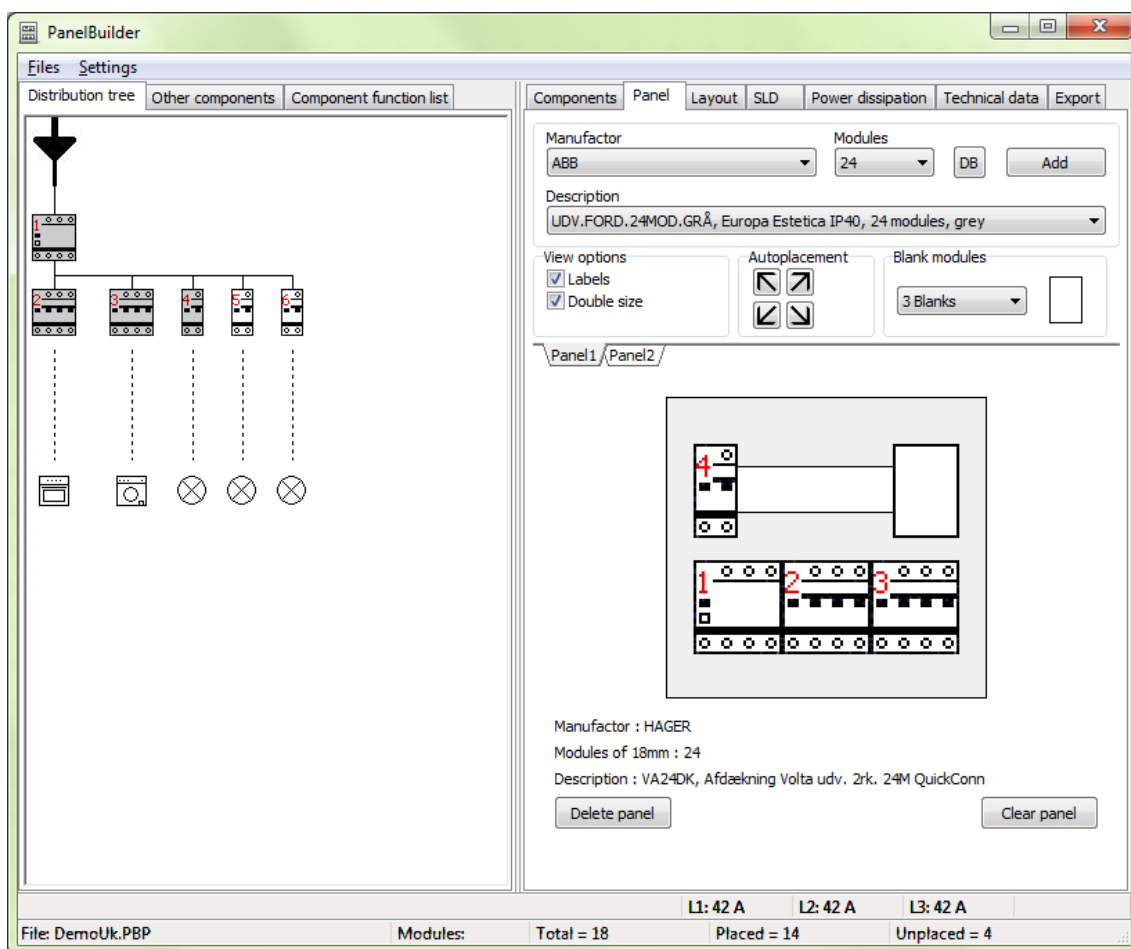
PanelBuilder

Files Settings

Distribution tree | Other components | Component function list

1
2 3 4 5 6

Components | Panel | Layout | SLD | Power dissipation | Technical data | Export

Manufactor
ABB
Modules
24
DB
Add

Description
UDV.FORD.24MOD.GRÅ, Europa Estetica IP40, 24 modules, grey

View options
Labels
Double size

Autoplacement

Blank modules
3 Blanks

Panel1 Panel2

4
1 2 3

Manufactor : HAGER
Modules of 18mm : 24
Description : VA24DK, Afdækning Volta udv. 2rk. 24M QuickConn

Delete panel
Clear panel

L1: 42 A | L2: 42 A | L3: 42 A

File: DemoUk.PBP | Modules: | Total = 18 | Placed = 14 | Unplaced = 4